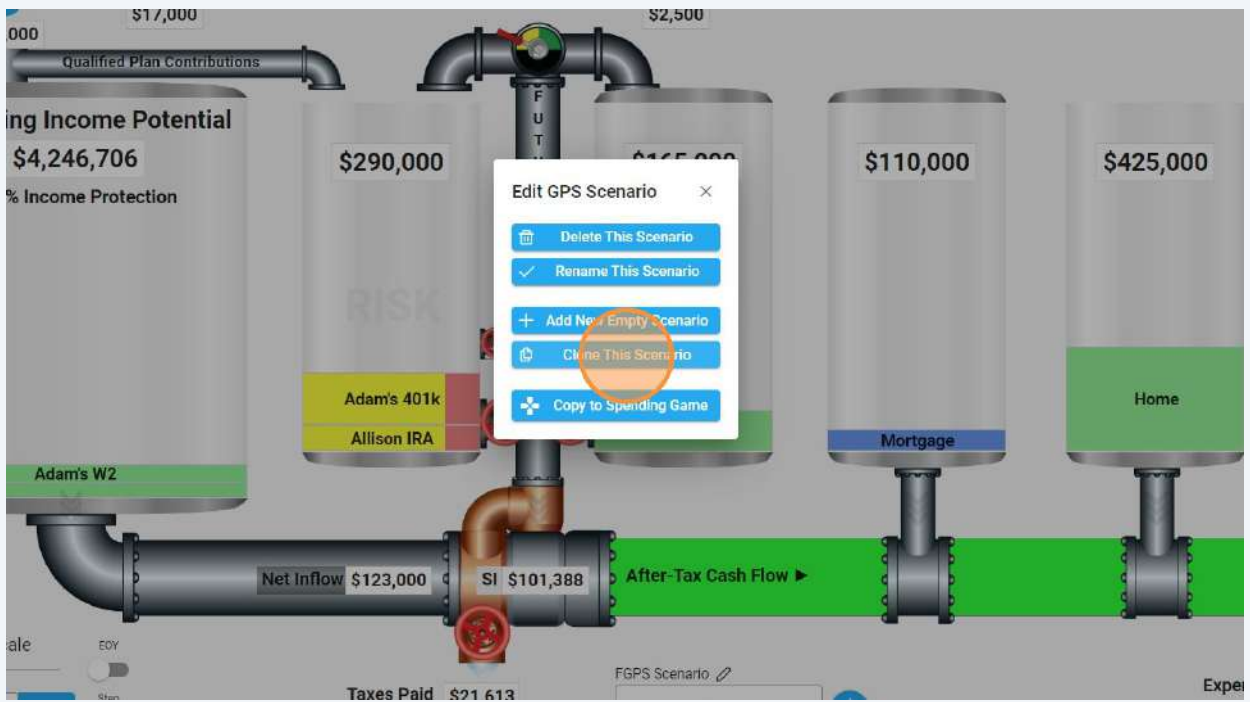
$17,000

$2,500

,000

Qualified Plan Contributions

ing Income Potential

$4,246,706

% Income Protection

$290,000

F U T

$110,000

$425,000

RISK

Edit GPS Scenario ×

Delete This Scenario

Rename This Scenario

Add New Empty Scenario

Clone This Scenario

Copy to Spending Game

Adam's 401k

Allison IRA

Home

Mortgage

Adam's W2

Net Inflow $123,000

SI $101,388

After-Tax Cash Flow ▶

ale

EOY

FGPS Scenario

Taxes Paid $21,613

Exper